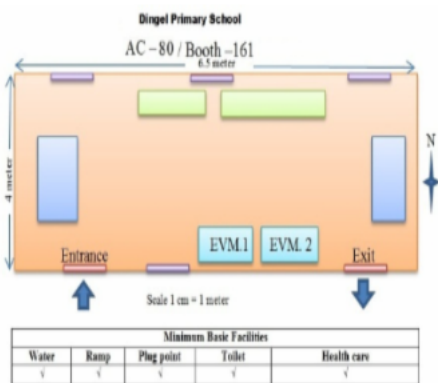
Dingel Primary School

AC – 80 / Booth – 161

6.5 meter

4 meter

N

EVM.1

EVM. 2

Entrance

Exit

Scale 1 cm = 1 meter

| Minimum Basic Facilities | | | | |
|---|---|---|---|---|
| Water | Ramp | Plug point | Toilet | Health care |
| √ | √ | √ | √ | √ |